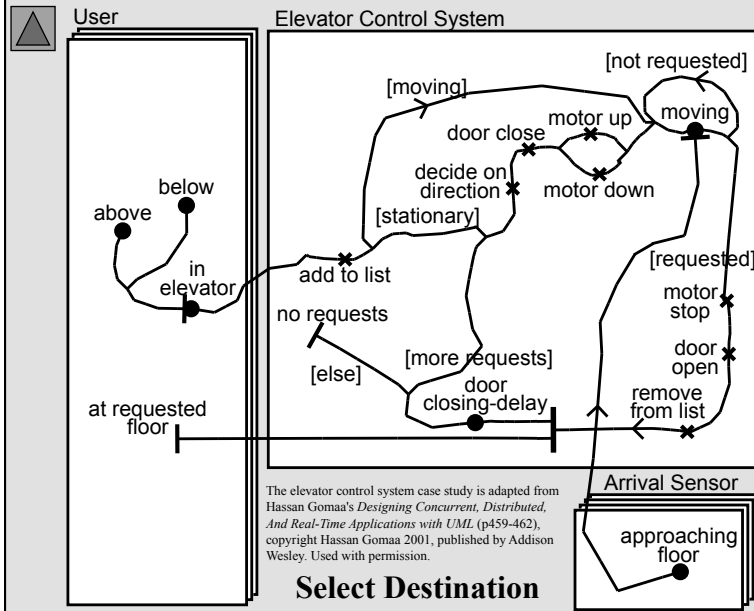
User

Elevator Control System

[not requested]

[moving]

moving

motor up

door close

decide on direction

motor down

below

above

[stationary]

in elevator

add to list

[requested]

motor stop

no requests

door open

[more requests]

[else]

door closing-delay

remove from list

at requested floor

Arrival Sensor

The elevator control system case study is adapted from Hassan Gomaa's *Designing Concurrent, Distributed, And Real-Time Applications with UML* (p459-462), copyright Hassan Gomaa 2001, published by Addison Wesley. Used with permission.

approaching floor

Select Destination